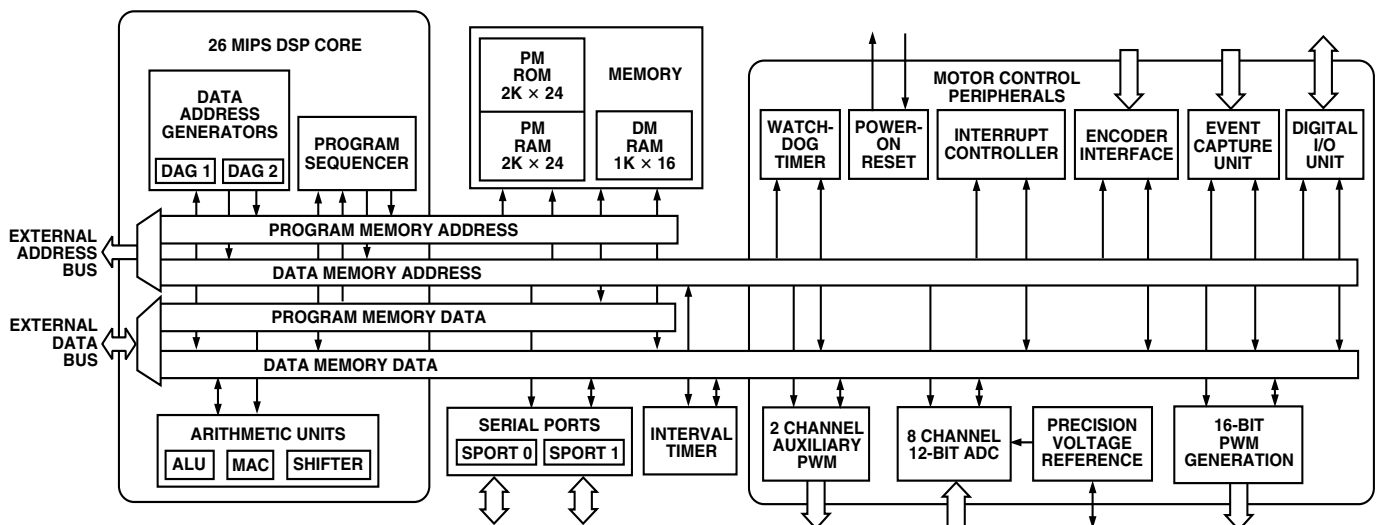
26 MIPS DSP CORE

DATA ADDRESS GENERATORS

DAG 1

DAG 2

PROGRAM SEQUENCER

PM ROM 2K × 24

MEMORY

PM RAM 2K × 24

DM RAM 1K × 16

MOTOR CONTROL PERIPHERALS

WATCH-DOG TIMER

POWER-ON RESET

INTERRUPT CONTROLLER

ENCODER INTERFACE

EVENT CAPTURE UNIT

DIGITAL I/O UNIT

EXTERNAL ADDRESS BUS

PROGRAM MEMORY ADDRESS

DATA MEMORY ADDRESS

EXTERNAL DATA BUS

PROGRAM MEMORY DATA

DATA MEMORY DATA

ARITHMETIC UNITS

ALU

MAC

SHIFTER

SERIAL PORTS

SPORT 0

SPORT 1

INTERVAL TIMER

2 CHANNEL AUXILIARY PWM

8 CHANNEL 12-BIT ADC

PRECISION VOLTAGE REFERENCE

16-BIT PWM GENERATION